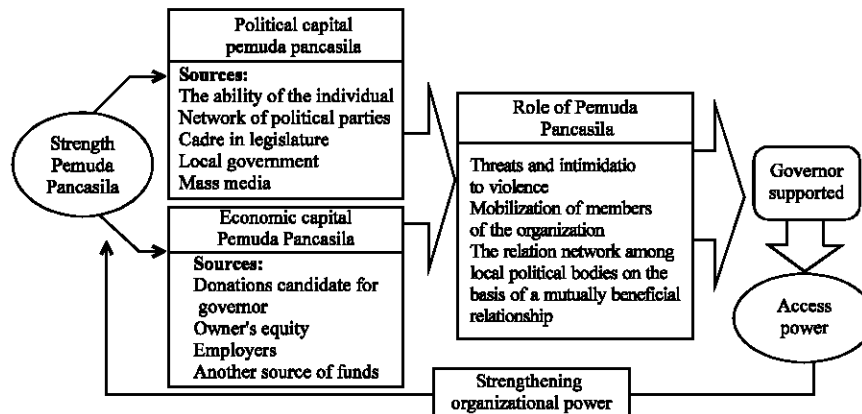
Strength Pemuda Pancasila

Political capital pemuda pancasila

Sources:
The ability of the individual
Network of political parties
Cadre in legislature
Local government
Mass media

Economic capital Pemuda Pancasila

Sources:
Donations candidate for governor
Owner's equity
Employers
Another source of funds

Role of Pemuda Pancasila

Threats and intimidatio to violence
Mobilization of members of the organization
The relation network among local political bodies on the basis of a mutually beneficial relationship

Governor supported

Access power

Strengthening organizational power